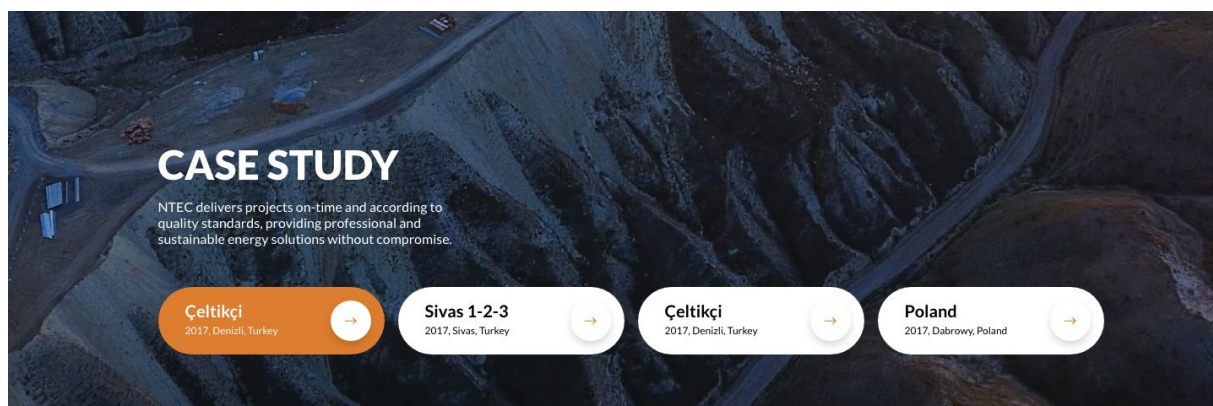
CASE STUDY

NTEC delivers projects on-time and according to quality standards, providing professional and sustainable energy solutions without compromise.

Çeltikçi
2017, Denizli, Turkey
→

Sivas 1-2-3
2017, Sivas, Turkey
→

Çeltikçi
2017, Denizli, Turkey
→

Poland
2017, Dabrowy, Poland
→